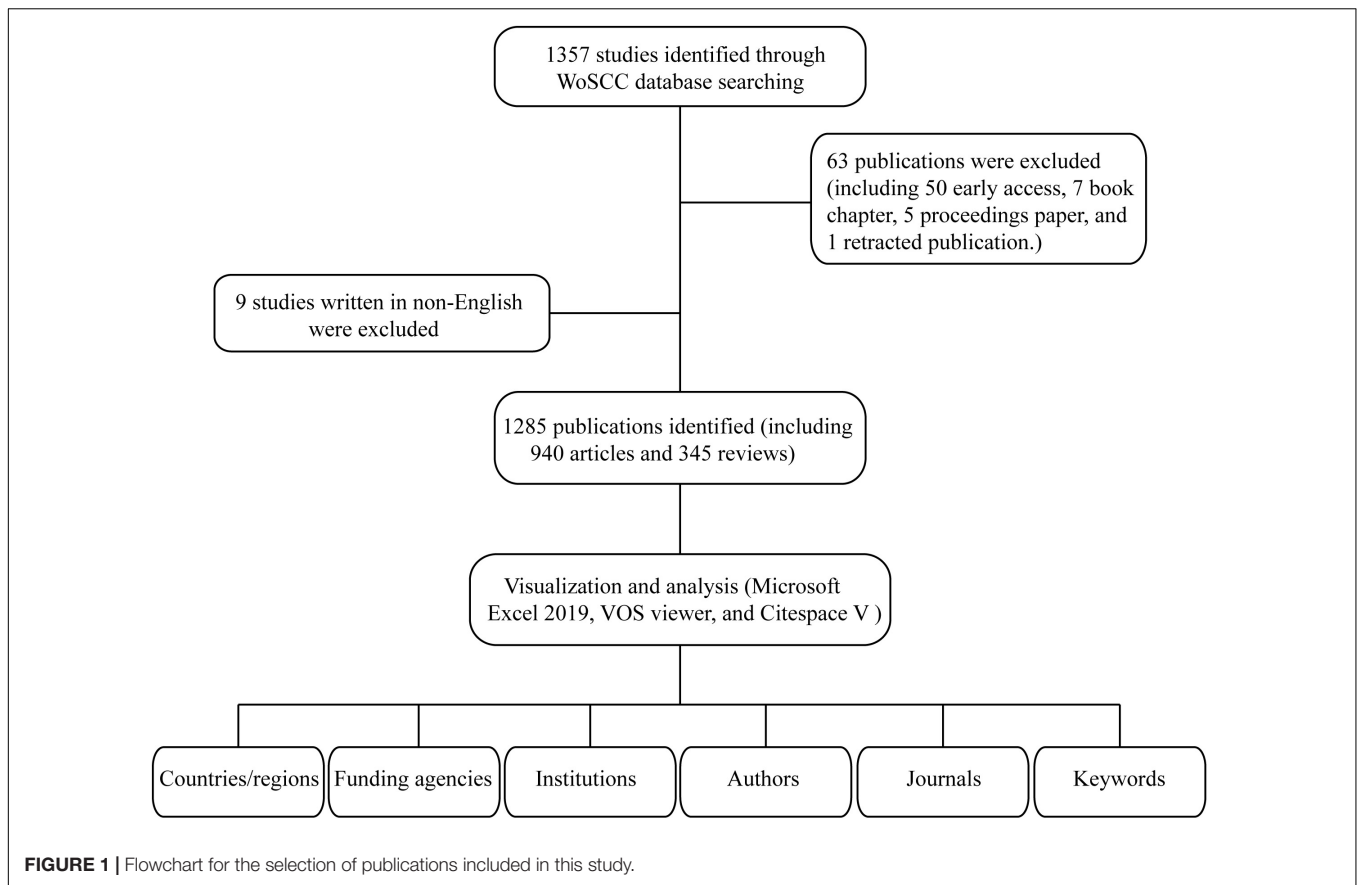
1357 studies identified through WoSCC database searching

63 publications were excluded (including 50 early access, 7 book chapter, 5 proceedings paper, and 1 retracted publication.)

9 studies written in non-English were excluded

1285 publications identified (including 940 articles and 345 reviews)

Visualization and analysis (Microsoft Excel 2019, VOS viewer, and Citespace V )

Countries/regions

Funding agencies

Institutions

Authors

Journals

Keywords

**FIGURE 1 |** Flowchart for the selection of publications included in this study.